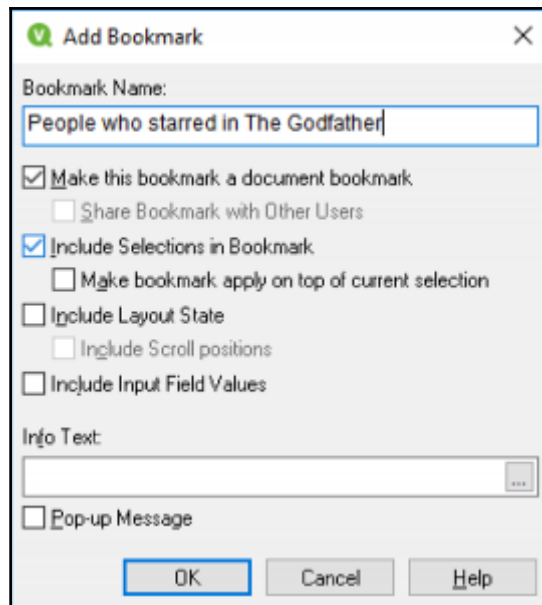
Add Bookmark

Bookmark Name:

People who starred in The Godfather

Make this bookmark a document bookmark

Share Bookmark with Other Users

Include Selections in Bookmark

Make bookmark apply on top of current selection

Include Layout State

Include Scroll positions

Include Input Field Values

Info Text:

...

Pop-up Message

OK

Cancel

Help